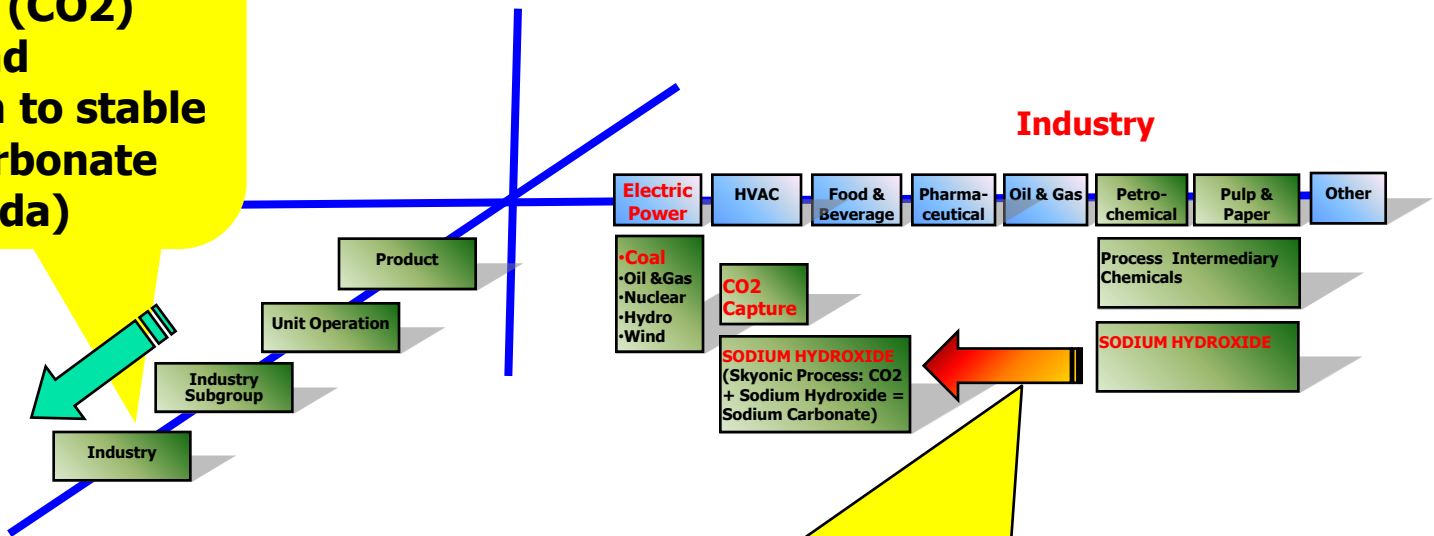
(CO2)
d
to stable
rbonate
da)

Product

Unit Operation

Industry Subgroup

Industry

Industry

Electric Power

HVAC

Food & Beverage

Pharma-ceutical

Oil & Gas

Petro-chemical

Pulp & Paper

Other

•Coal
•Oil &Gas
•Nuclear
•Hydro
•Wind

CO2 Capture

SODIUM HYDROXIDE (Skyonic Process: CO2 + Sodium Hydroxide = Sodium Carbonate)

Process Intermediary Chemicals

SODIUM HYDROXIDE